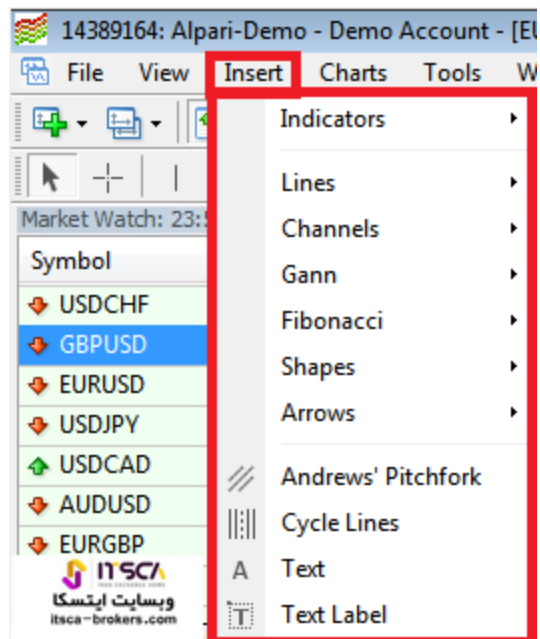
14389164: Alpari-Demo - Demo Account - [EU

File View Insert Charts Tools W

Market Watch: 23:5

Symbol

USDCHF
GBPUSD
EURUSD
USDJPY
USDCAD
AUDUSD
EURGBP

Indicators
Lines
Channels
Gann
Fibonacci
Shapes
Arrows
Andrews' Pitchfork
Cycle Lines
Text
Text Label

ITSCA
وبسایت ایتسکا
itsca-brokers.com